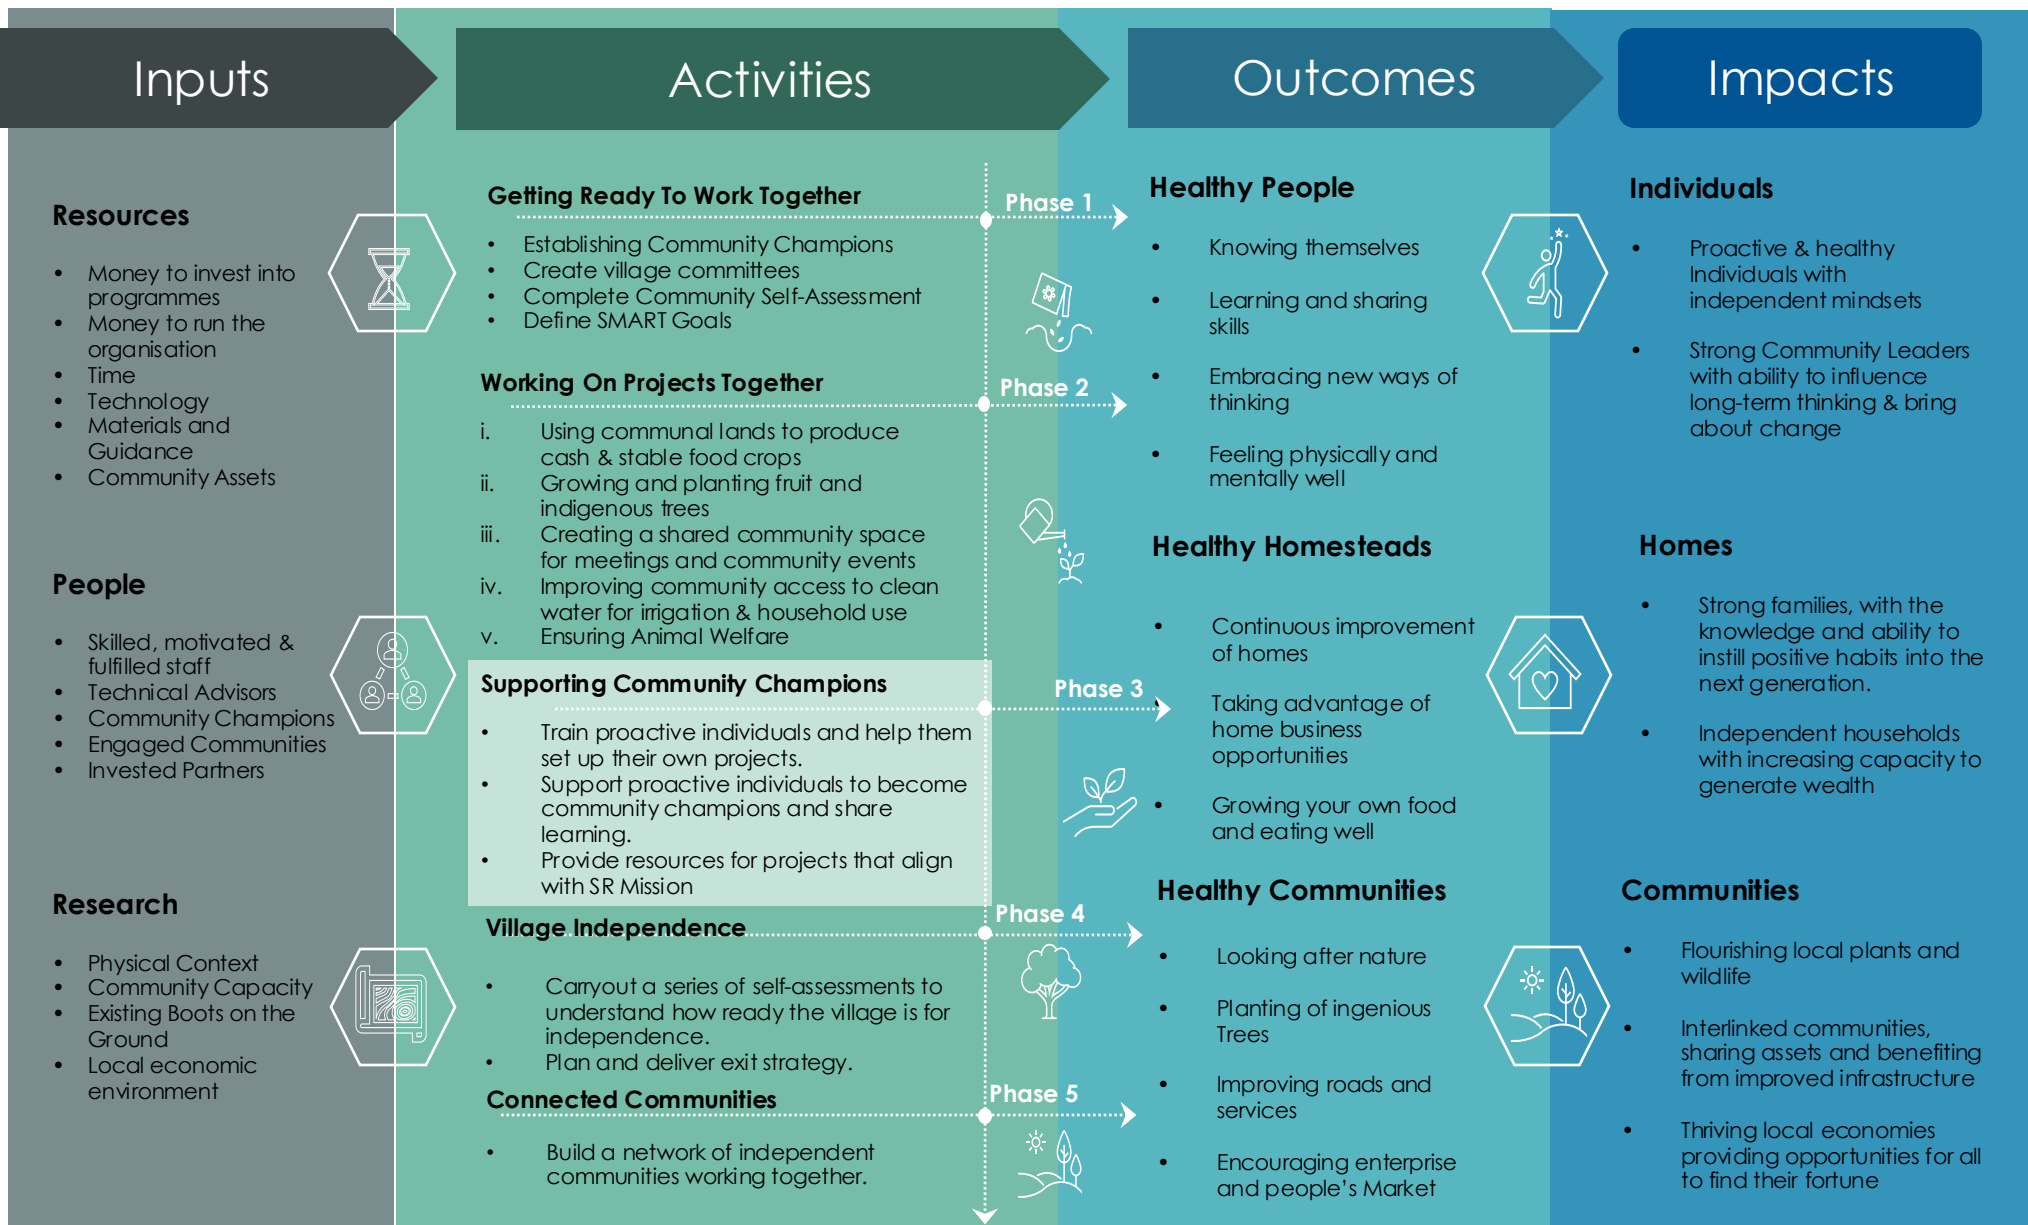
Inputs

Resources

- Money to invest into programmes
- Money to run the organisation
- Time
- Technology
- Materials and Guidance
- Community Assets

People

- Skilled, motivated & fulfilled staff
- Technical Advisors
- Community Champions
- Engaged Communities
- Invested Partners

Research

- Physical Context
- Community Capacity
- Existing Boots on the Ground
- Local economic environment

Activities

Getting Ready To Work Together

Phase 1

- Establishing Community Champions
- Create village committees
- Complete Community Self-Assessment
- Define SMART Goals

Working On Projects Together

Phase 2

i. Using communal lands to produce cash & stable food crops
ii. Growing and planting fruit and indigenous trees
iii. Creating a shared community space for meetings and community events
iv. Improving community access to clean water for irrigation & household use
v. Ensuring Animal Welfare

Supporting Community Champions

Phase 3

- Train proactive individuals and help them set up their own projects.
- Support proactive individuals to become community champions and share learning.
- Provide resources for projects that align with SR Mission

Village Independence

Phase 4

- Carryout a series of self-assessments to understand how ready the village is for independence.
- Plan and deliver exit strategy.

Connected Communities

Phase 5

- Build a network of independent communities working together.

Outcomes

Healthy People

- Knowing themselves
- Learning and sharing skills
- Embracing new ways of thinking
- Feeling physically and mentally well

Healthy Homesteads

- Continuous improvement of homes
- Taking advantage of home business opportunities
- Growing your own food and eating well

Healthy Communities

- Looking after nature
- Planting of ingenious Trees
- Improving roads and services
- Encouraging enterprise and people's Market

Impacts

Individuals

- Proactive & healthy Individuals with independent mindsets
- Strong Community Leaders with ability to influence long-term thinking & bring about change

Homes

- Strong families, with the knowledge and ability to instill positive habits into the next generation.
- Independent households with increasing capacity to generate wealth

Communities

- Flourishing local plants and wildlife
- Interlinked communities, sharing assets and benefiting from improved infrastructure
- Thriving local economies providing opportunities for all to find their fortune